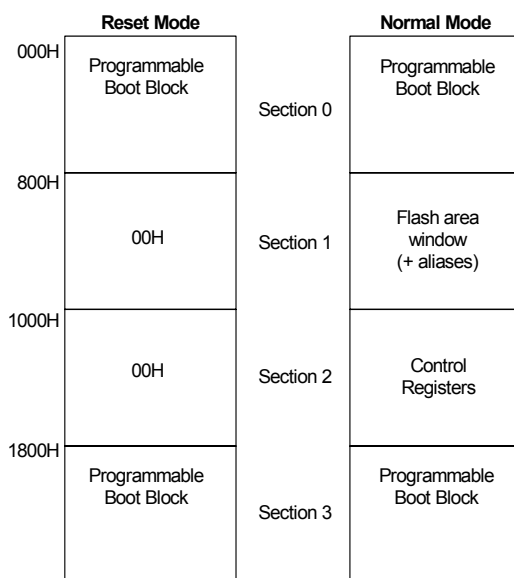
Reset Mode

Normal Mode

000H

Programmable Boot Block

Section 0

Programmable Boot Block

800H

00H

Section 1

Flash area window (+ aliases)

1000H

00H

Section 2

Control Registers

1800H

Programmable Boot Block

Section 3

Programmable Boot Block